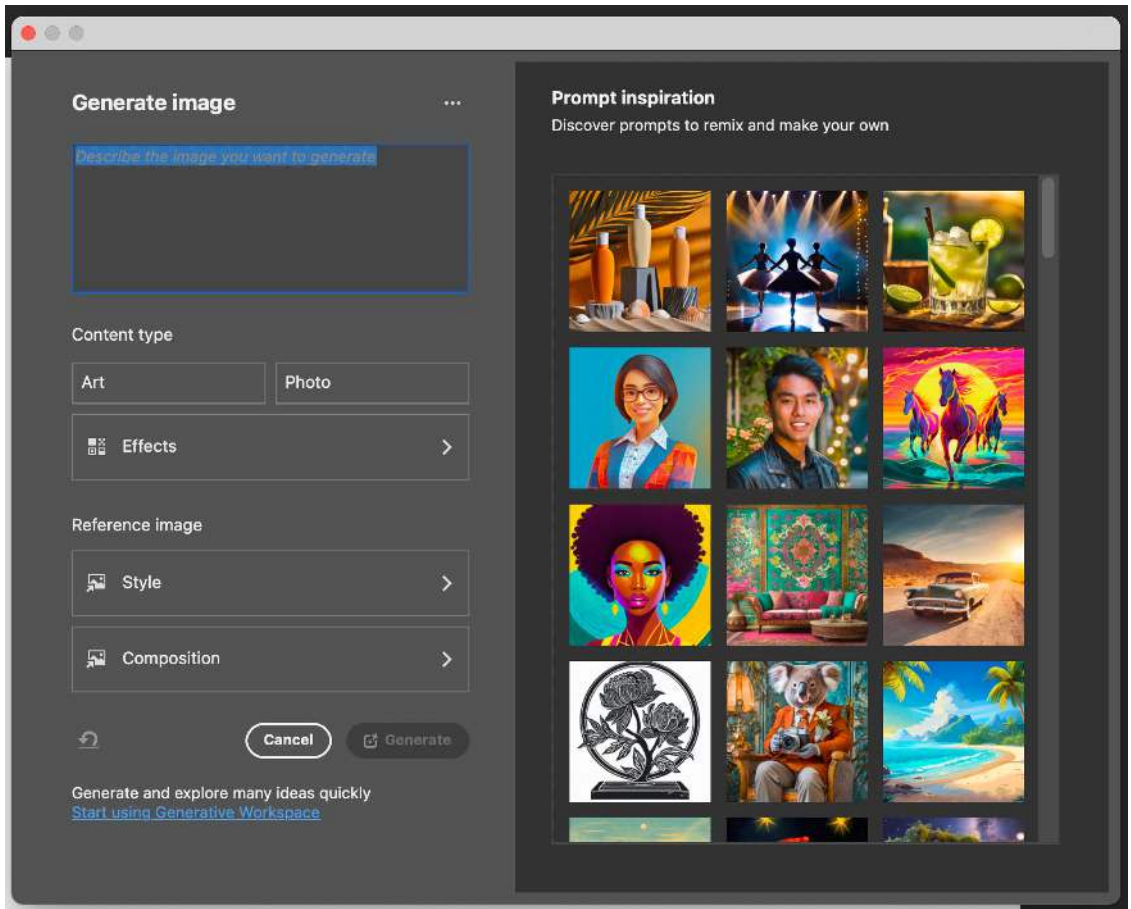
Generate image

...

Describe the image you want to generate

Content type

Art

Photo

Effects

Reference image

Style

Composition

Cancel

Generate

Generate and explore many ideas quickly
Start using Generative Workspace

Prompt inspiration
Discover prompts to remix and make your own